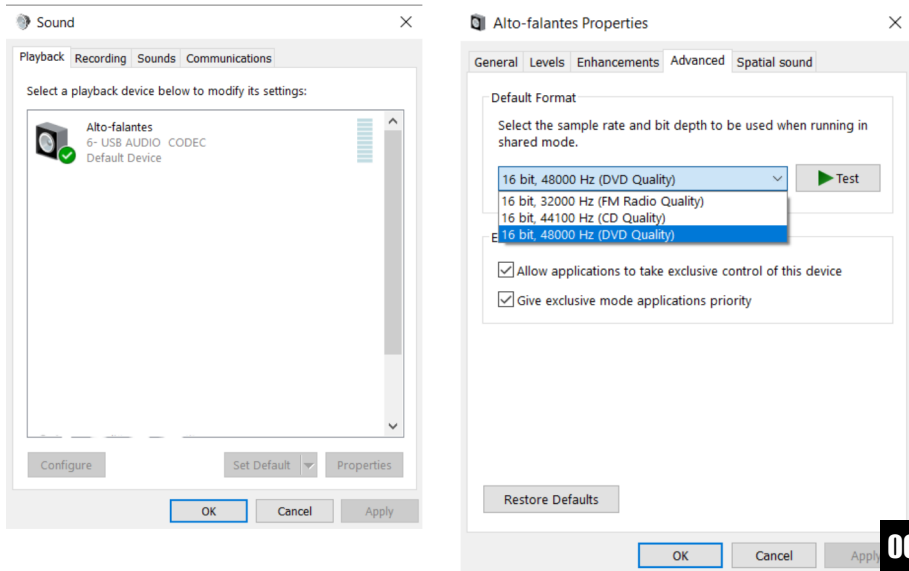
Sound

Playback | Recording | Sounds | Communications

Select a playback device below to modify its settings:

Alto-falantes
6- USB AUDIO CODEC
Default Device

Configure | Set Default | Properties

OK | Cancel | Apply

Alto-falantes Properties

General | Levels | Enhancements | Advanced | Spatial sound

Default Format

Select the sample rate and bit depth to be used when running in shared mode.

16 bit, 48000 Hz (DVD Quality)

Test

16 bit, 32000 Hz (FM Radio Quality)
16 bit, 44100 Hz (CD Quality)
16 bit, 48000 Hz (DVD Quality)

E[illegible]

Allow applications to take exclusive control of this device

Give exclusive mode applications priority

Restore Defaults

OK | Cancel | Appl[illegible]

0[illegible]